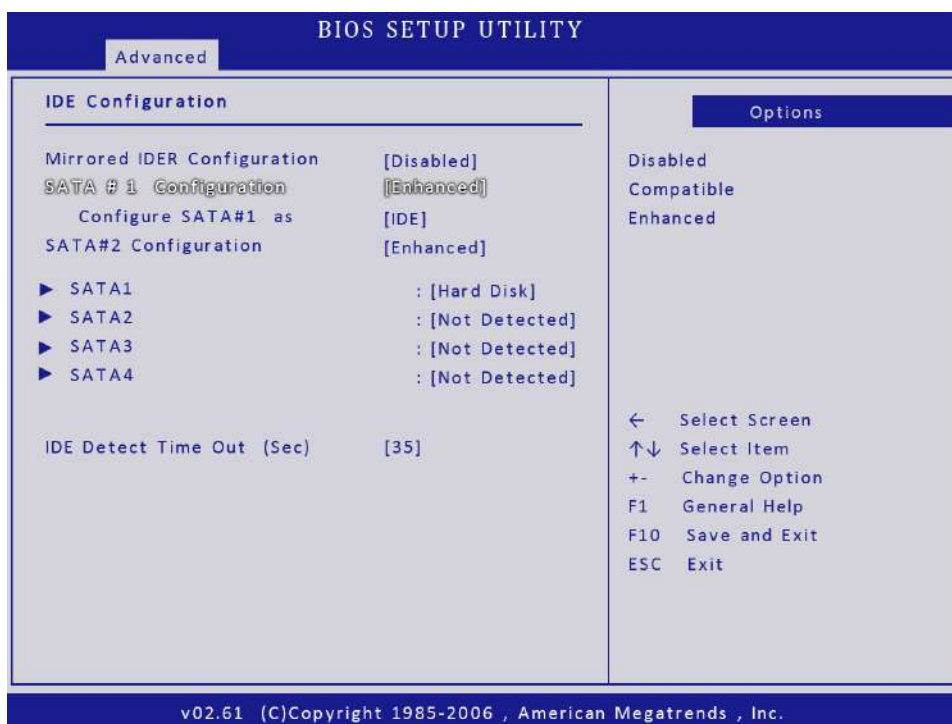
BIOS SETUP UTILITY

Advanced

IDE Configuration

Mirrored IDER Configuration [Disabled]
SATA # 1 Configuration [Enhanced]
Configure SATA#1 as [IDE]
SATA#2 Configuration [Enhanced]

► SATA1 : [Hard Disk]
► SATA2 : [Not Detected]
► SATA3 : [Not Detected]
► SATA4 : [Not Detected]

IDE Detect Time Out (Sec) [35]

Options

Disabled
Compatible
Enhanced

← Select Screen
↑↓ Select Item
+- Change Option
F1 General Help
F10 Save and Exit
ESC Exit

v02.61 (C)Copyright 1985-2006 , American Megatrends , Inc.